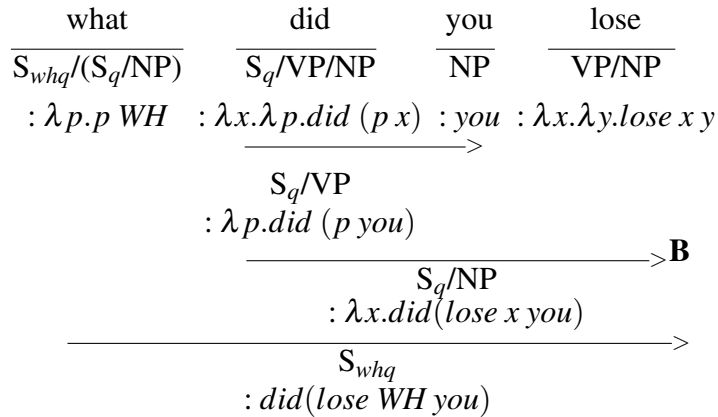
what did you lose

$\overline{S_{whq}/(S_q/NP)}$ $\overline{S_q/VP/NP}$ $\overline{NP}$ $\overline{VP/NP}$

$: \lambda p.p\ WH$ $: \lambda x.\lambda p.did\ (p\ x)$ $: you$ $: \lambda x.\lambda y.lose\ x\ y$

$>$

$S_q/VP$

$: \lambda p.did\ (p\ you)$

$>\mathbf{B}$

$S_q/NP$

$: \lambda x.did(lose\ x\ you)$

$>$

$S_{whq}$

$: did(lose\ WH\ you)$